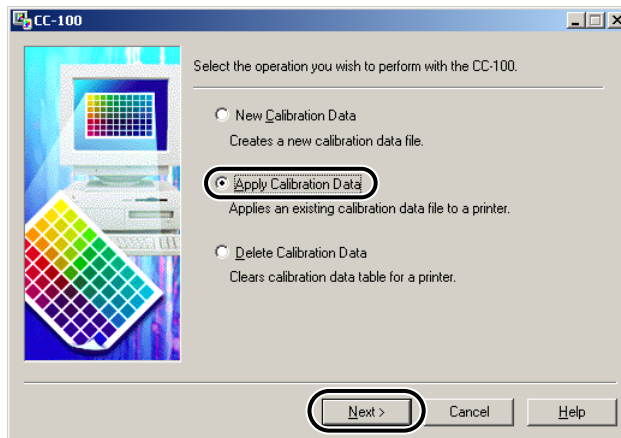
CC-100

Select the operation you wish to perform with the CC-100.

New Calibration Data
Creates a new calibration data file.

Apply Calibration Data
Applies an existing calibration data file to a printer.

Delete Calibration Data
Clears calibration data table for a printer.

Next >
Cancel
Help